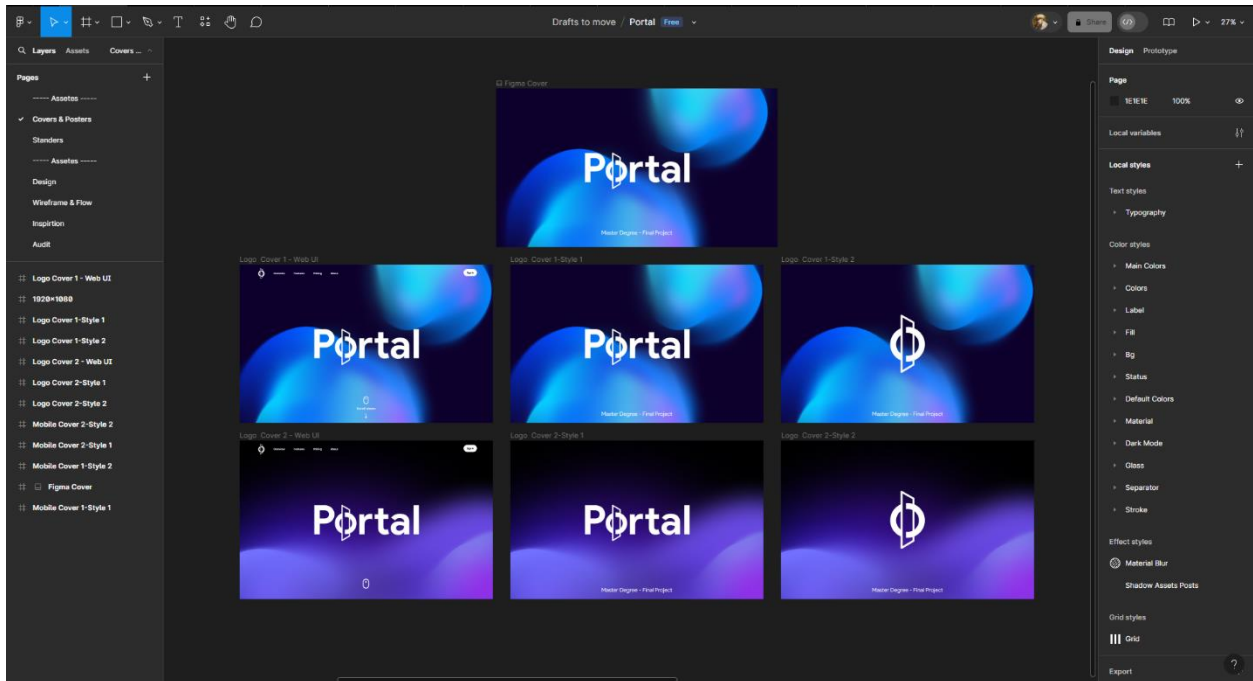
Drafts to move / Portal Free

Share 27%

Layers Assets Covers ...

Pages +

----- Assetes -----
Covers & Posters
Standers
----- Assetes -----
Design
Wireframe & Flow
Inspirtion
Audit

Logo Cover 1 - Web UI
1920×1080
Logo Cover 1-Style 1
Logo Cover 1-Style 2
Logo Cover 2 - Web UI
Logo Cover 2-Style 1
Logo Cover 2-Style 2
Mobile Cover 2-Style 2
Mobile Cover 2-Style 1
Mobile Cover 1-Style 2
Figma Cover
Mobile Cover 1-Style 1

Figma Cover
Portal
Master Degree - Final Project

Logo Cover 1 - Web UI
Portal

Logo Cover 1-Style 1
Portal
Master Degree - Final Project

Logo Cover 1-Style 2
Master Degree - Final Project

Logo Cover 2 - Web UI
Portal

Logo Cover 2-Style 1
Portal
Master Degree - Final Project

Logo Cover 2-Style 2
Master Degree - Final Project

Design Prototype

Page
1E1E1E 100%

Local variables

Local styles +

Text styles
Typography

Color styles
Main Colors
Colors
Label
Fill
Bg
Status
Default Colors
Material
Dark Mode
Glass
Separator
Stroke

Effect styles
Material Blur
Shadow Assets Posts

Grid styles
Grid

Export

?